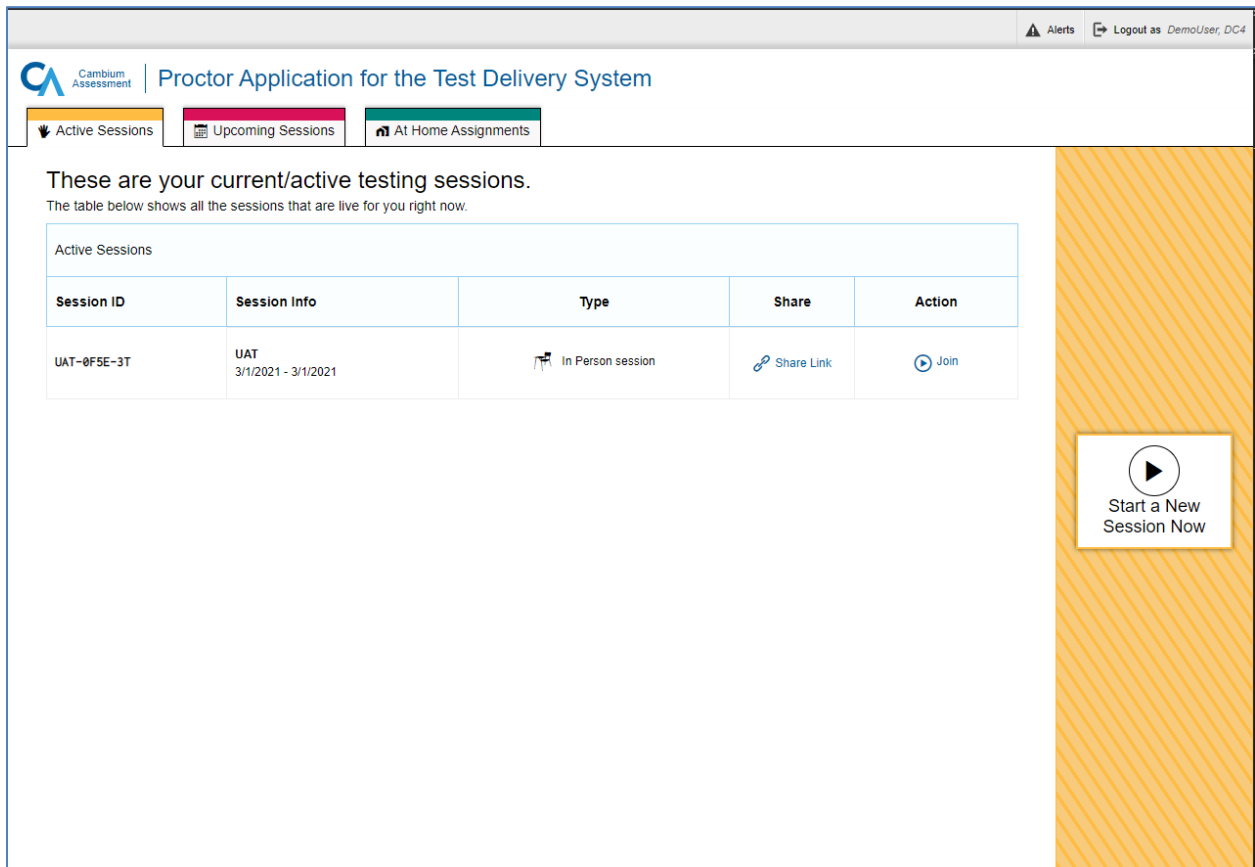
Alerts Logout as DemoUser, DC4

CA Cambium Assessment | Proctor Application for the Test Delivery System

Active Sessions Upcoming Sessions At Home Assignments

These are your current/active testing sessions.
The table below shows all the sessions that are live for you right now.

Active Sessions

| Session ID | Session Info | Type | Share | Action |
|---|---|---|---|---|
| UAT-0F5E-3T | UAT 3/1/2021 - 3/1/2021 | In Person session | Share Link | Join |

Start a New Session Now